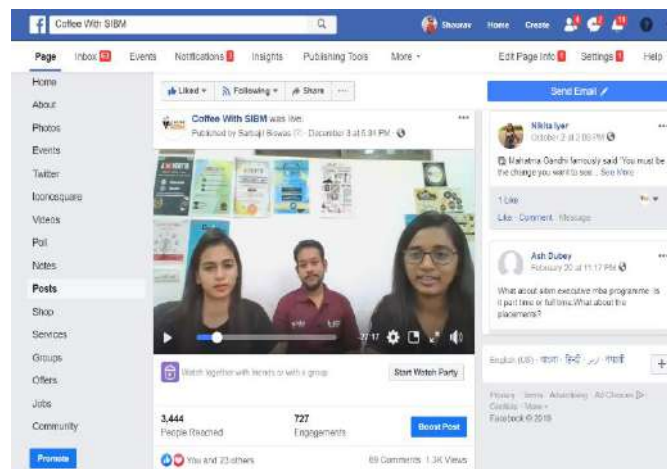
Coffee With SIBM
Shourav Home Create
Page Inbox Events Notifications Insights Publishing Tools More
Edit Page Info Settings Help
Home
About
Photos
Events
Twitter
Iconosquare
Videos
Poll
Notes
Posts
Shop
Services
Groups
Offers
Jobs
Community
Promote
Liked Following Share
Coffee With SIBM was live.
Published by Sarbajit Biswas · December 3 at 5:31 PM
2:17
Watch together with friends or with a group
Start Watch Party
3,444
People Reached
727
Engagements
Boost Post
You and 23 others
69 Comments 1.3K Views
Send Email
Nikita Iyer
October 2 at 2:09 PM
Mahatma Gandhi famously said 'You must be the change you want to see... See More
1 Like
Like · Comment · Message
Ash Dubey
February 20 at 11:17 PM
What about sibm executive mba programme. Is it part time or full time.What about the placements?
English (US) · मराठी · हिन्दी · اردو · ગુજરાતી
Privacy · Terms · Advertising · Ad Choices · Cookies · More
Facebook © 2018